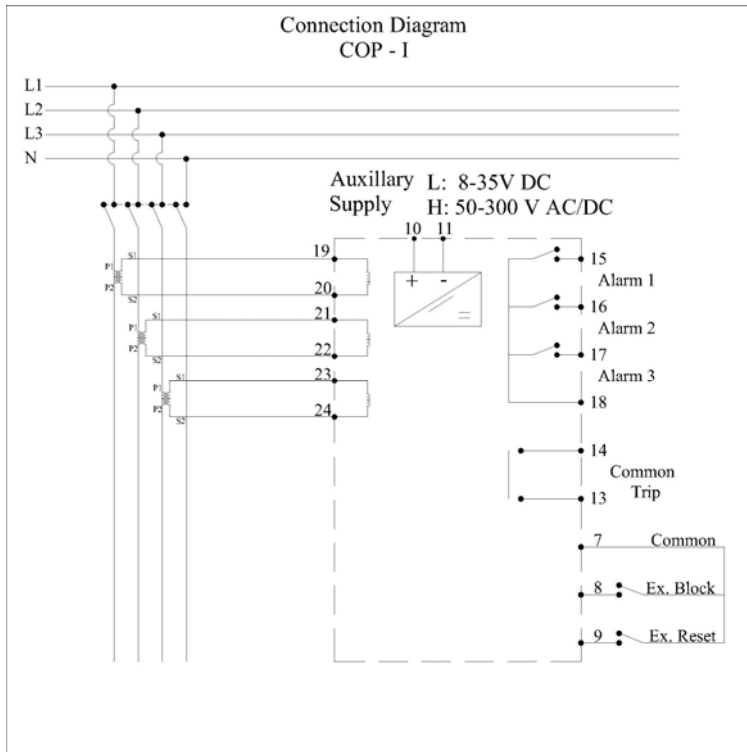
Connection Diagram
COP - I

L1
L2
L3
N

Auxillary Supply
L: 8-35V DC
H: 50-300 V AC/DC

10 11
+ -
=

P1 S1
P2 S2
P1 S1
P2 S2
P1 S1
P2 S2

19
20
21
22
23
24

15
Alarm 1
16
Alarm 2
17
Alarm 3
18

14
Common Trip
13

7 Common
8 Ex. Block
9 Ex. Reset